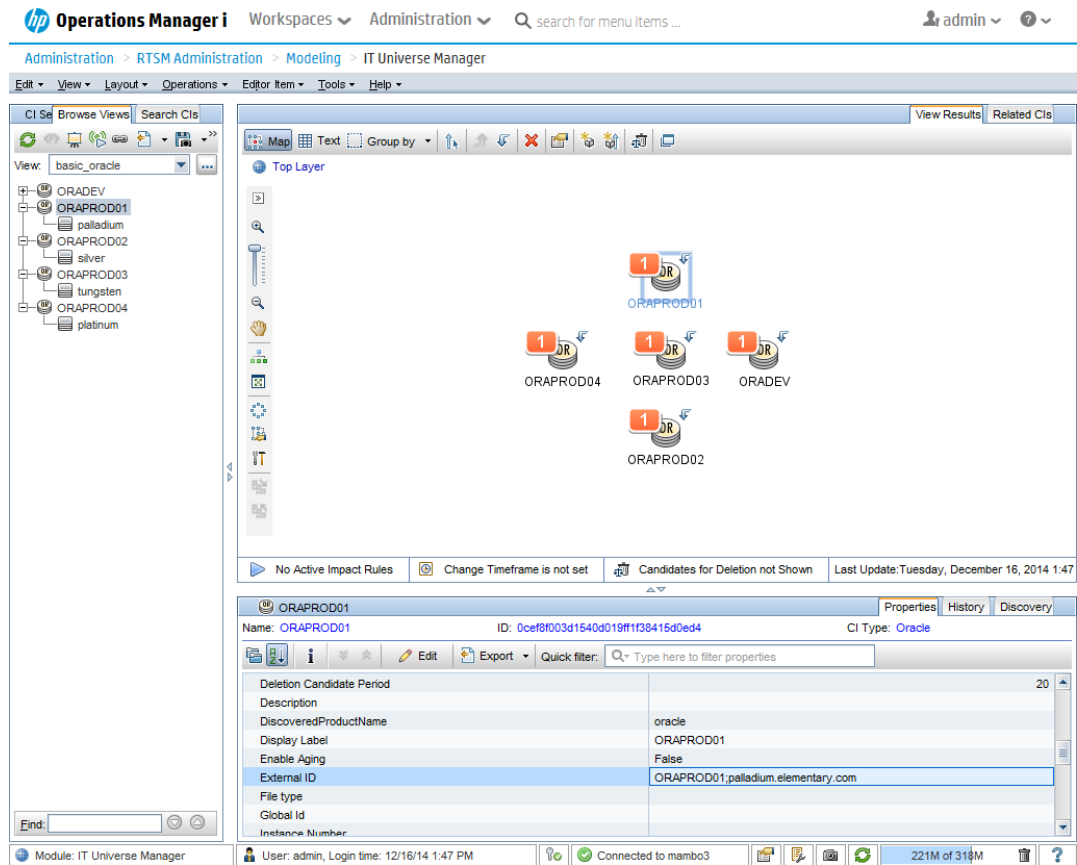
hp Operations Manager i Workspaces Administration search for menu items ... admin

Administration > RTSM Administration > Modeling > IT Universe Manager

Edit View Layout Operations Editor Item Tools Help

CI Se Browse Views Search CIs

View: basic_oracle

ORADEV
ORAPROD01
palladium
ORAPROD02
silver
ORAPROD03
tungsten
ORAPROD04
platinum

Find:

View Results Related CIs

Map Text Group by

Top Layer

1 ORAPROD01
1 ORAPROD04
1 ORAPROD03
1 ORADEV
1 ORAPROD02

No Active Impact Rules Change Timeframe is not set Candidates for Deletion not Shown Last Update:Tuesday, December 16, 2014 1:47

ORAPROD01 Properties History Discovery

Name: ORAPROD01 ID: 0cef8f003d1540d019ff1f38415d0ed4 CI Type: Oracle

Edit Export Quick filter: Type here to filter properties

| | |
|---|---|
| Deletion Candidate Period | 20 |
| Description | |
| DiscoveredProductName | oracle |
| Display Label | ORAPROD01 |
| Enable Aging | False |
| External ID | ORAPROD01;palladium.elementary.com |
| File type | |
| Global Id | |
| Instance Number | |

Module: IT Universe Manager User: admin, Login time: 12/16/14 1:47 PM Connected to mambo3 221M of 318M